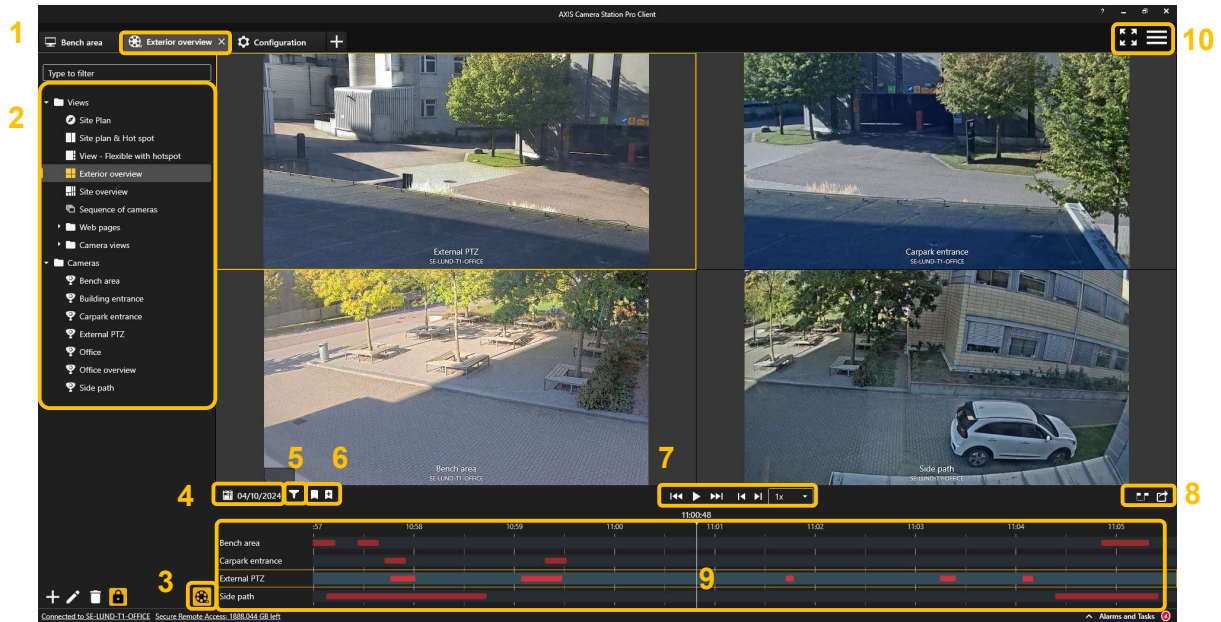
AXIS Camera Station Pro Client

1

Bench area

Exterior overview ×

Configuration

+

10

Type to filter

2

Views

Site Plan

Site plan & Hot spot

View - Flexible with hotspot

Exterior overview

Site overview

Sequence of cameras

Web pages

Camera views

Cameras

Bench area

Building entrance

Carpark entrance

External PTZ

Office

Office overview

Side path

External PTZ
SE-LUND-T1-OFFICE

Carpark entrance
SE-LUND-T1-OFFICE

Bench area
SE-LUND-T1-OFFICE

Side path
SE-LUND-T1-OFFICE

5 6 7

4 04/10/2024

1x

8

11:00:48

:57 10:58 10:59 11:00 11:01 11:02 11:03 11:04 11:05

Bench area

Carpark entrance

3

External PTZ

9

Side path

Connected to SE-LUND-T1-OFFICE Secure Remote Access: 1888.044 GB left

Alarms and Tasks 4